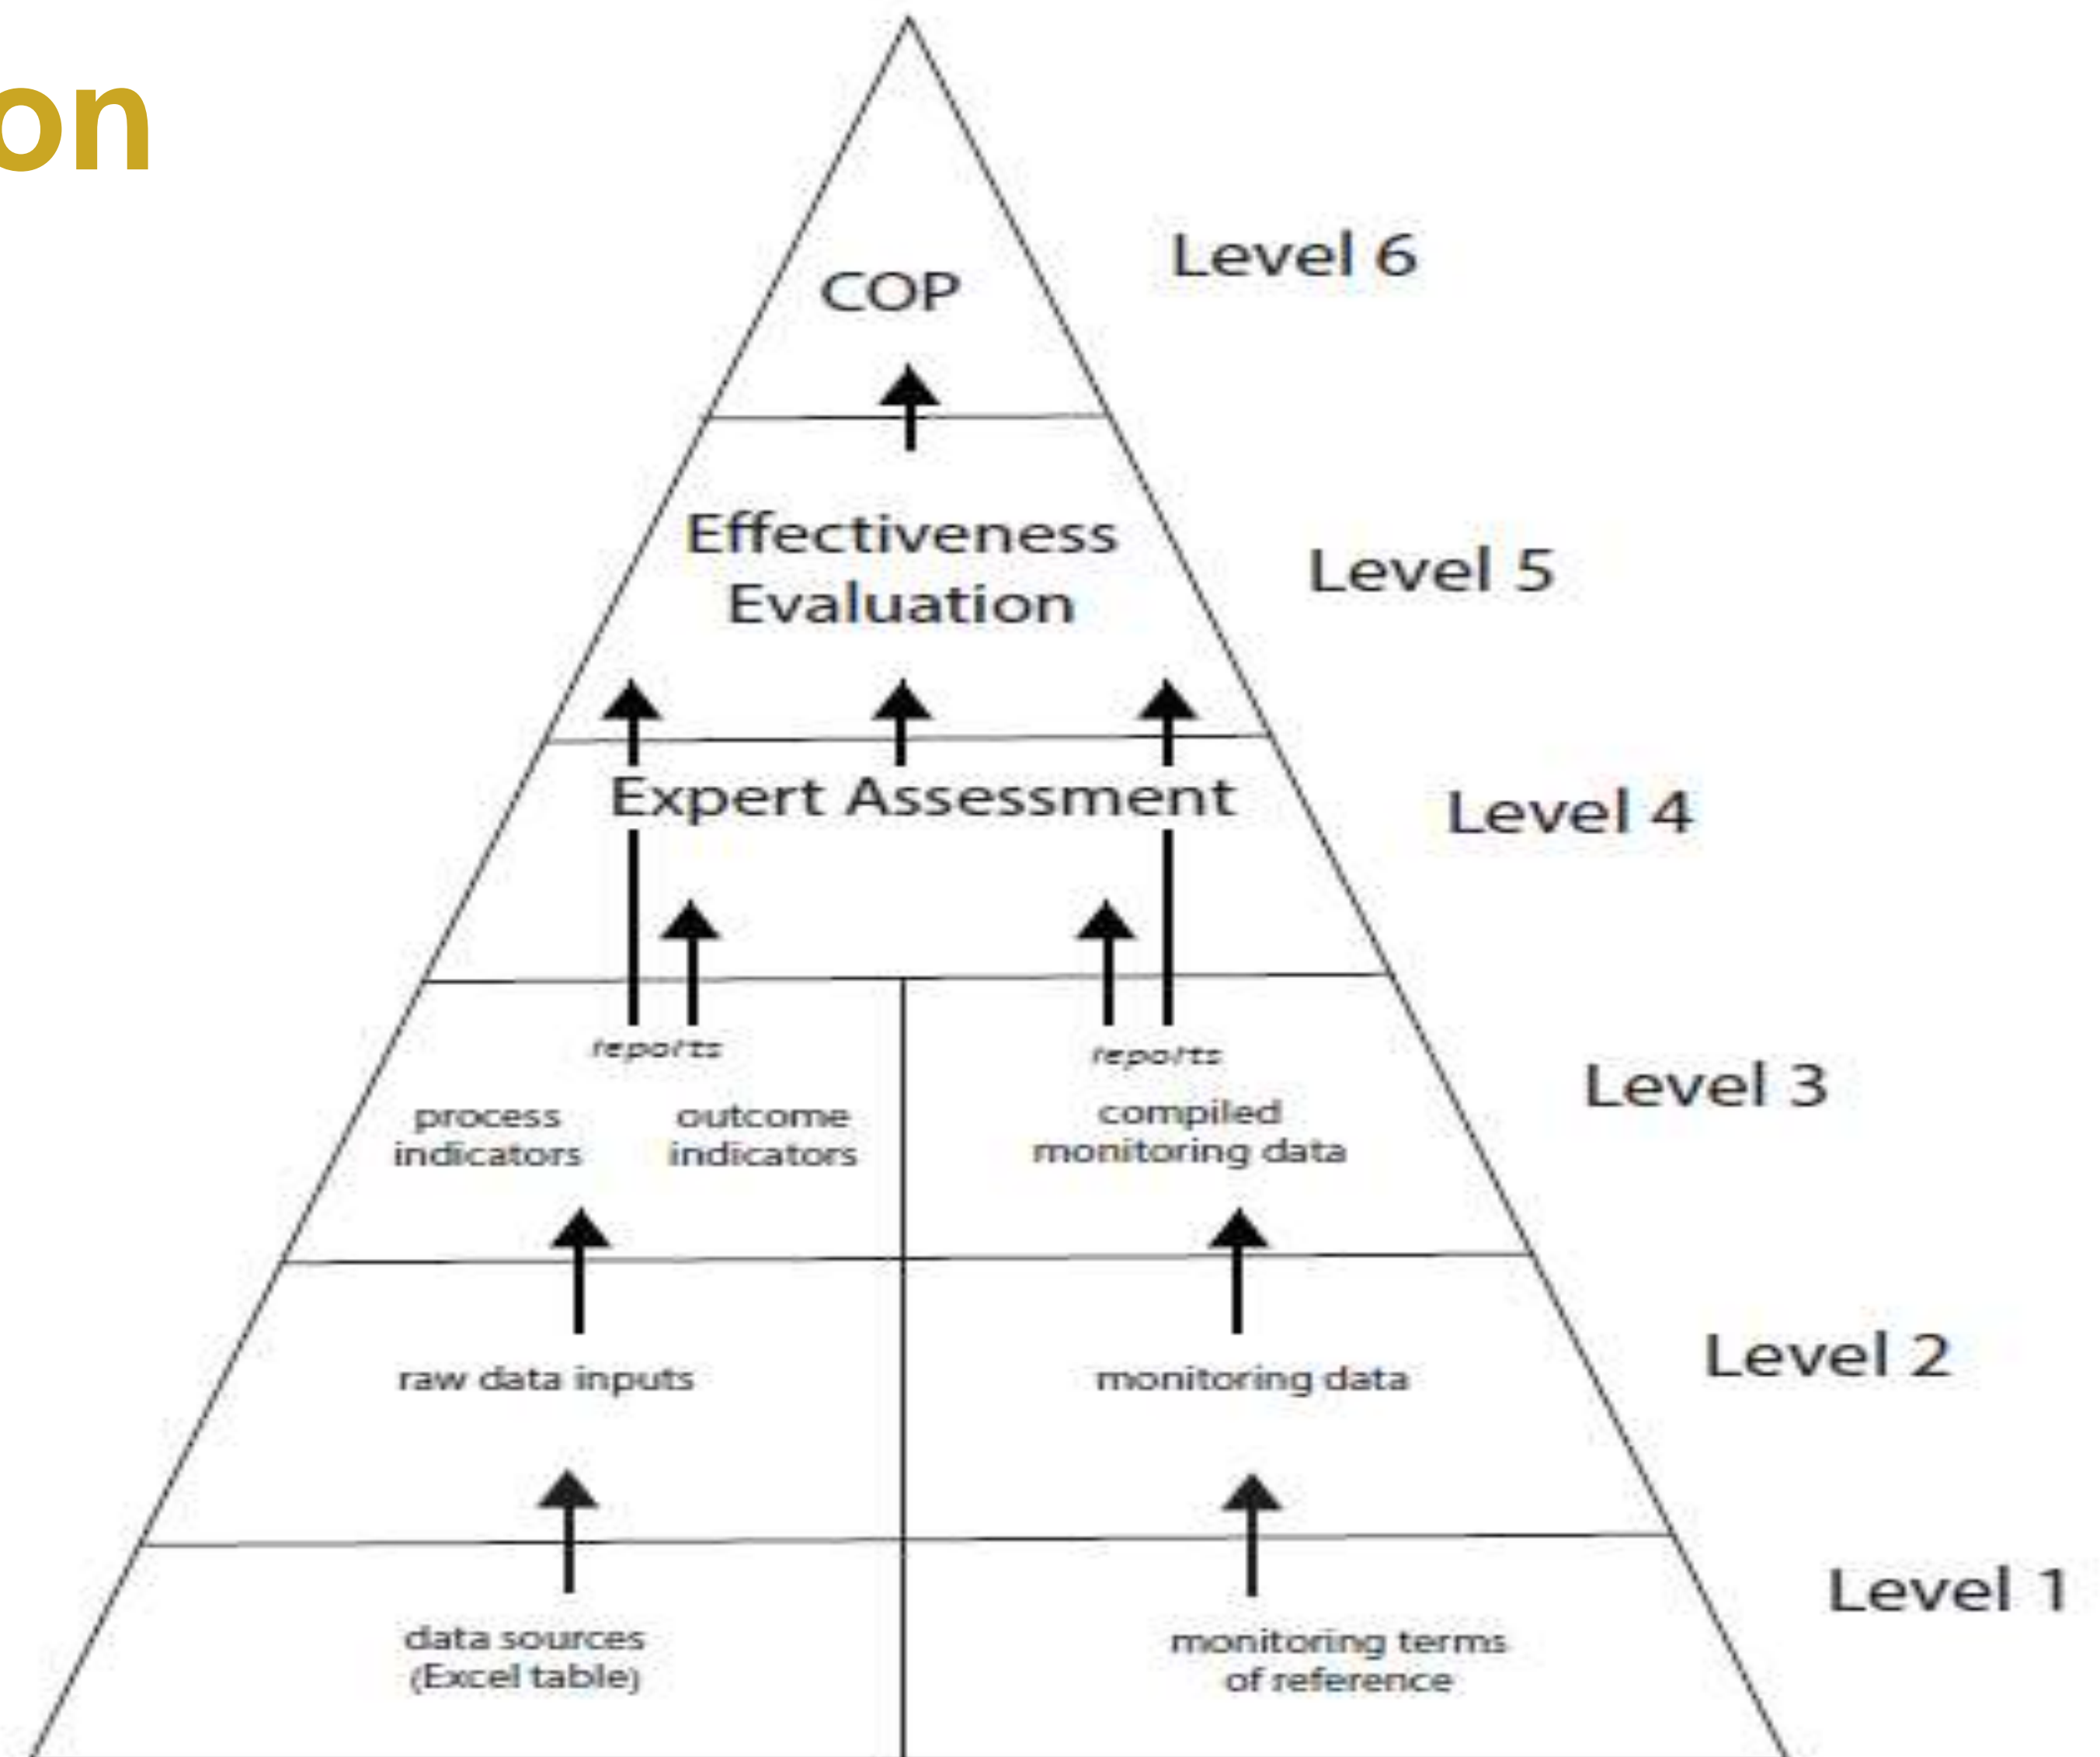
on

COP

Level 6

Effectiveness Evaluation

Level 5

Expert Assessment

Level 4

reports

reports

process indicators

outcome indicators

compiled monitoring data

Level 3

raw data inputs

monitoring data

Level 2

data sources (Excel table)

monitoring terms of reference

Level 1